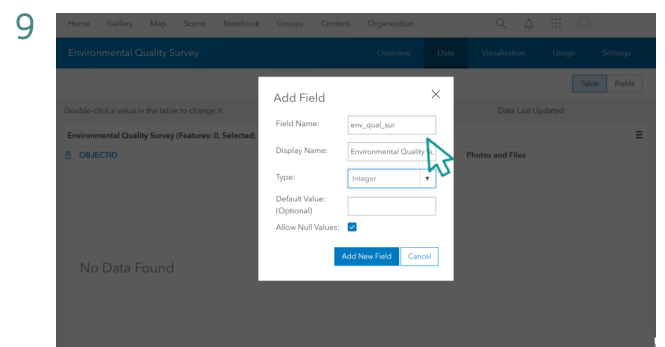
9

Home Gallery Map Scene Notebook Groups Content Organization

Environmental Quality Survey

Overview Data Visualization Usage Settings

Table Fields

Double-click a value in the table to change it.

Data Last Updated

Environmental Quality Survey (Features: 0, Selected:

OBJECTID

Photos and Files

No Data Found

Add Field

Field Name: env_qual_sur

Display Name: Environmental Quality

Type: Integer

Default Value: (Optional)

Allow Null Values:

Add New Field Cancel